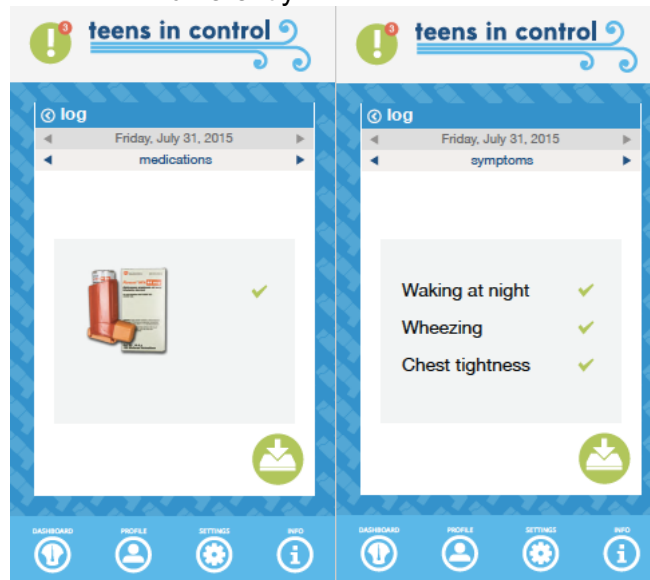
3 teens in control

log

Friday, July 31, 2015

medications

DASHBOARD PROFILE SETTINGS INFO

3 teens in control

log

Friday, July 31, 2015

symptoms

Waking at night

Wheezing

Chest tightness

DASHBOARD PROFILE SETTINGS INFO